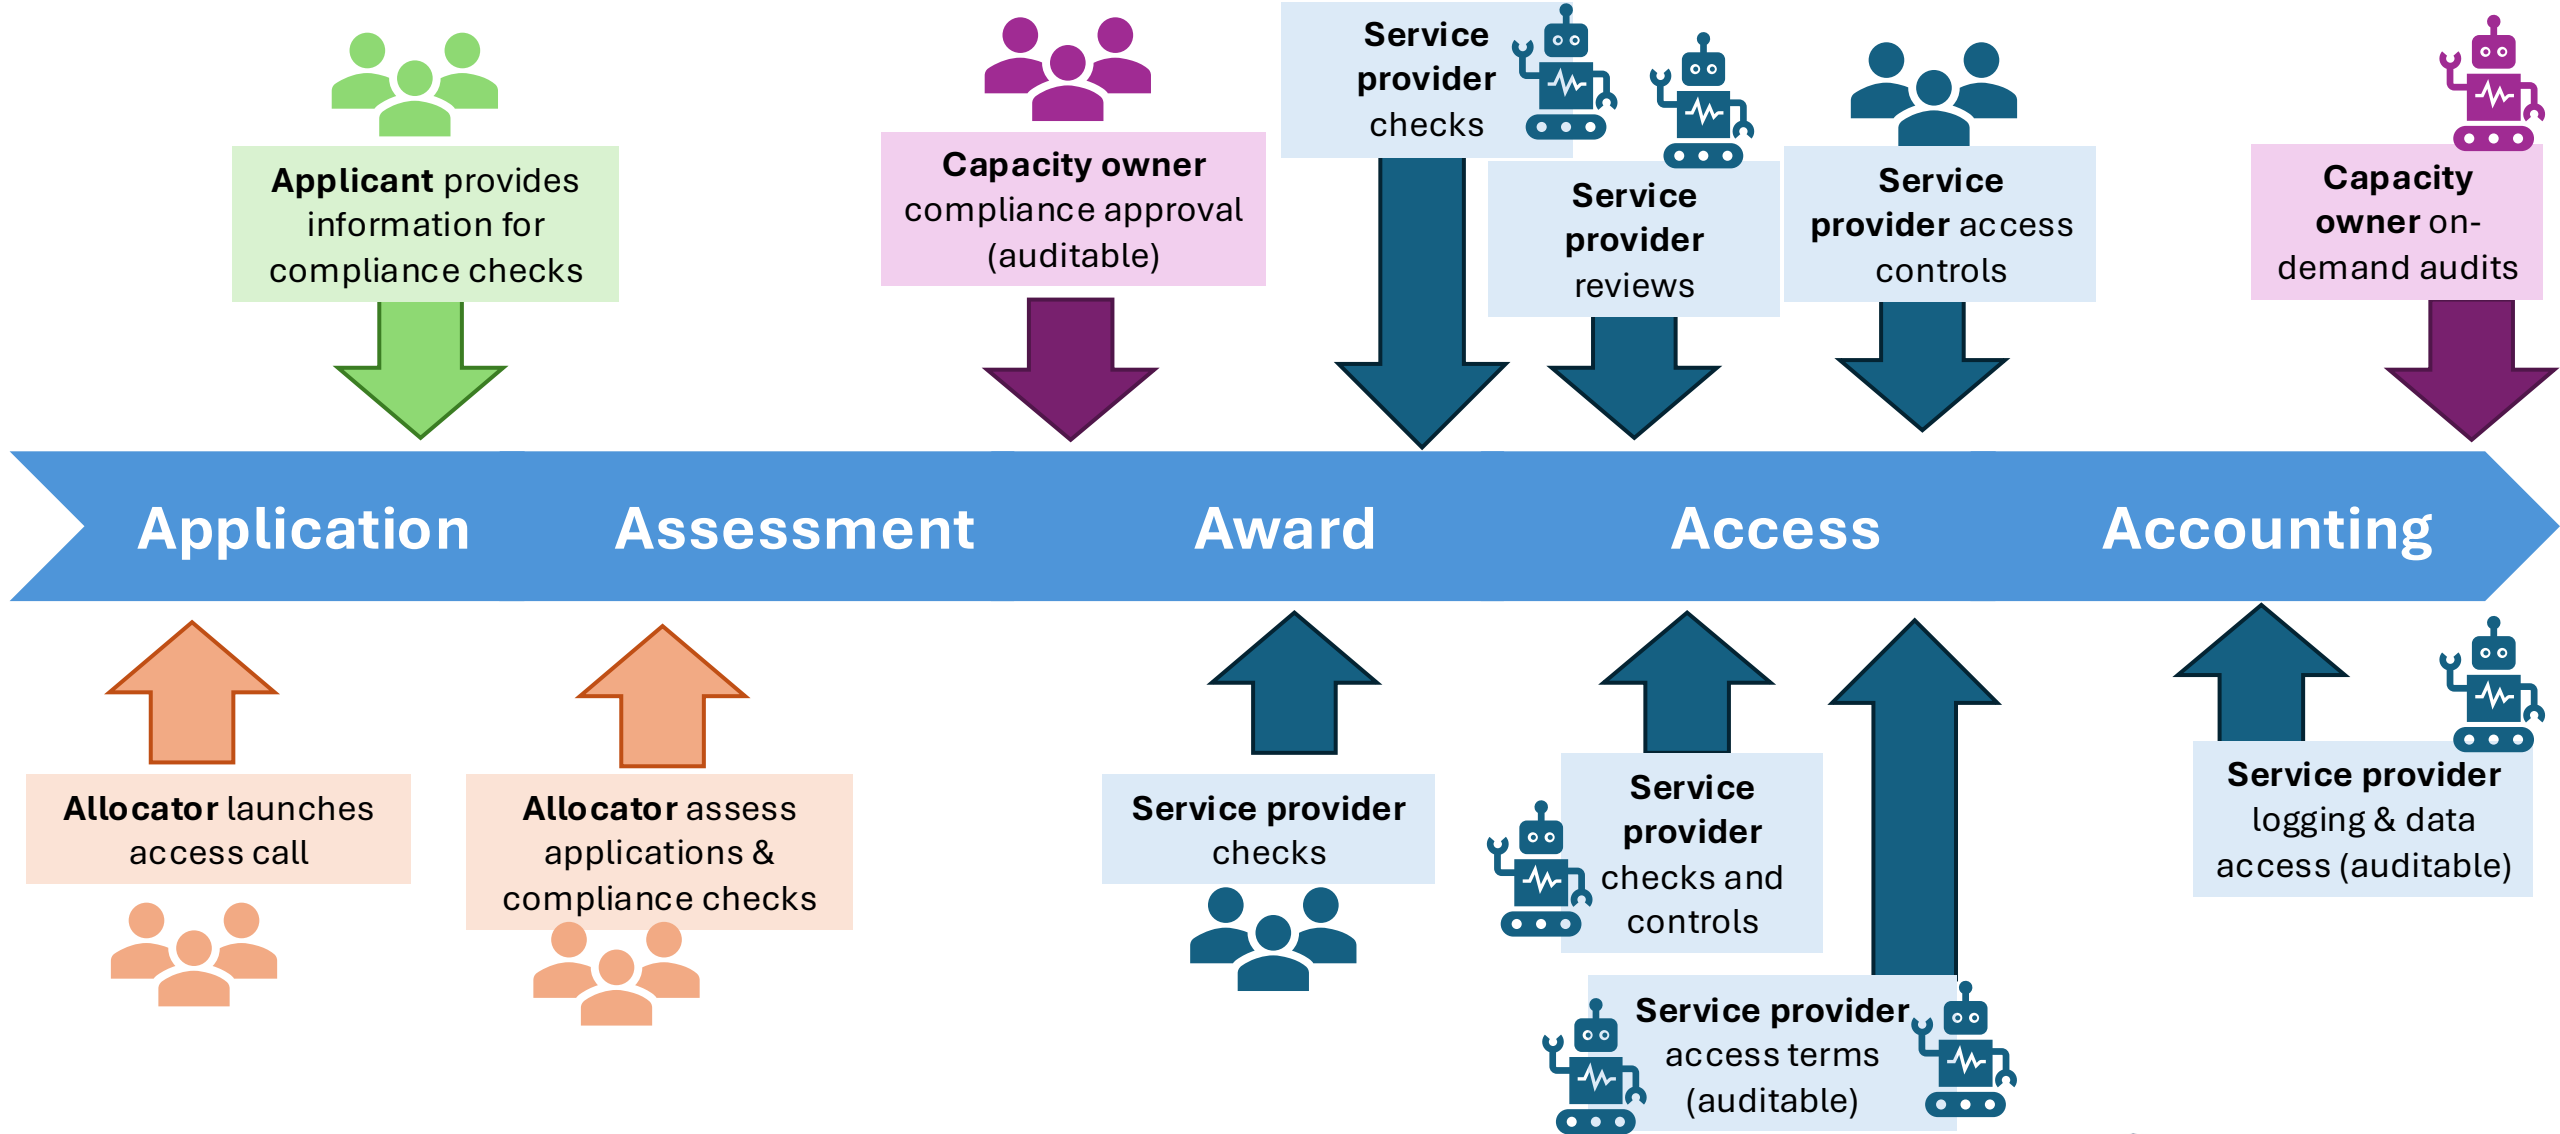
**Applicant** provides information for compliance checks

**Capacity owner** compliance approval (auditable)

**Service provider** checks

**Service provider** reviews

**Service provider** access controls

**Capacity owner** on-demand audits

Application Assessment Award Access Accounting

**Allocator** launches access call

**Allocator** assess applications & compliance checks

**Service provider** checks

**Service provider** checks and controls

**Service provider** access terms (auditable)

**Service provider** logging & data access (auditable)